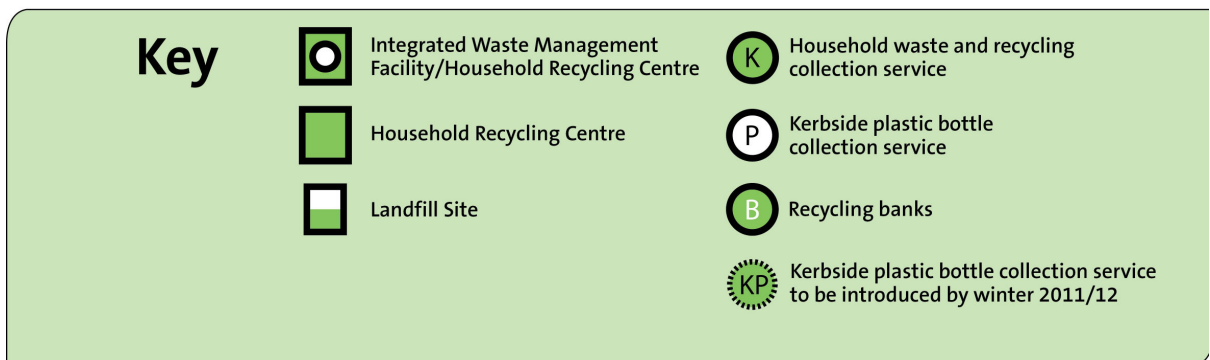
Key

Integrated Waste Management Facility/Household Recycling Centre

Household Recycling Centre

Landfill Site

K Household waste and recycling collection service

P Kerbside plastic bottle collection service

B Recycling banks

KP Kerbside plastic bottle collection service to be introduced by winter 2011/12